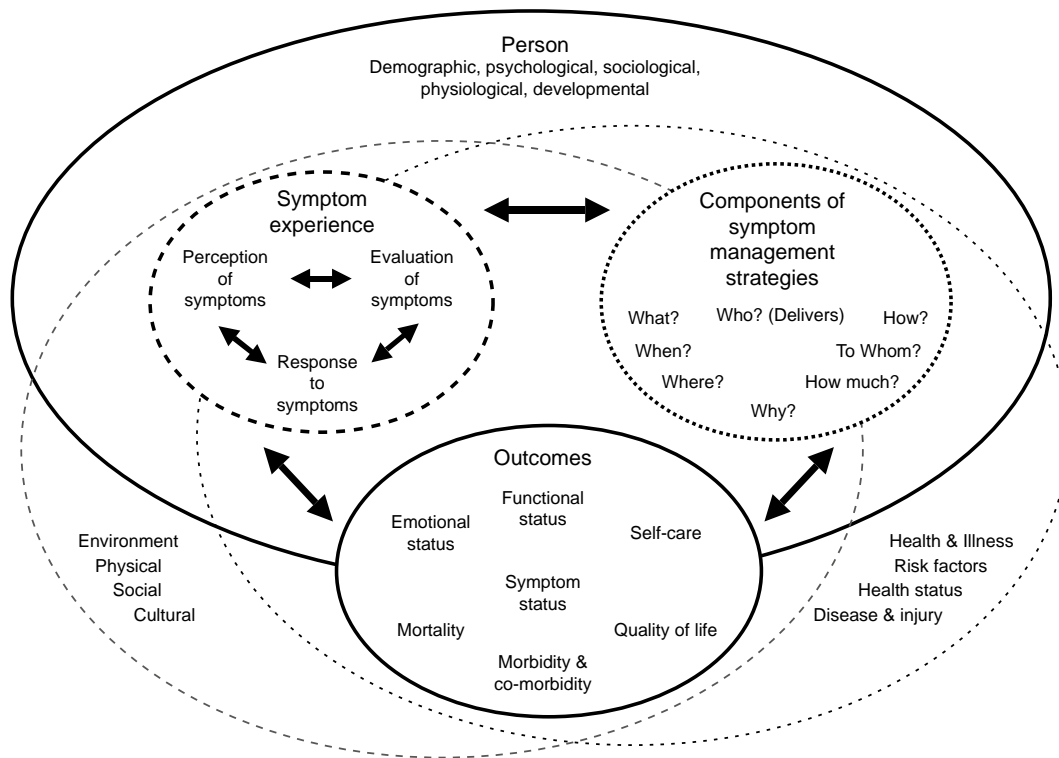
Person
Demographic, psychological, sociological, physiological, developmental

Symptom experience

Perception of symptoms

Evaluation of symptoms

Response to symptoms

Components of symptom management strategies

What?
Who? (Delivers)
How?
When?
To Whom?
Where?
How much?
Why?

Outcomes

Functional status

Emotional status

Self-care

Symptom status

Mortality

Quality of life

Morbidity & co-morbidity

Environment
Physical
Social
Cultural

Health & Illness
Risk factors
Health status
Disease & injury